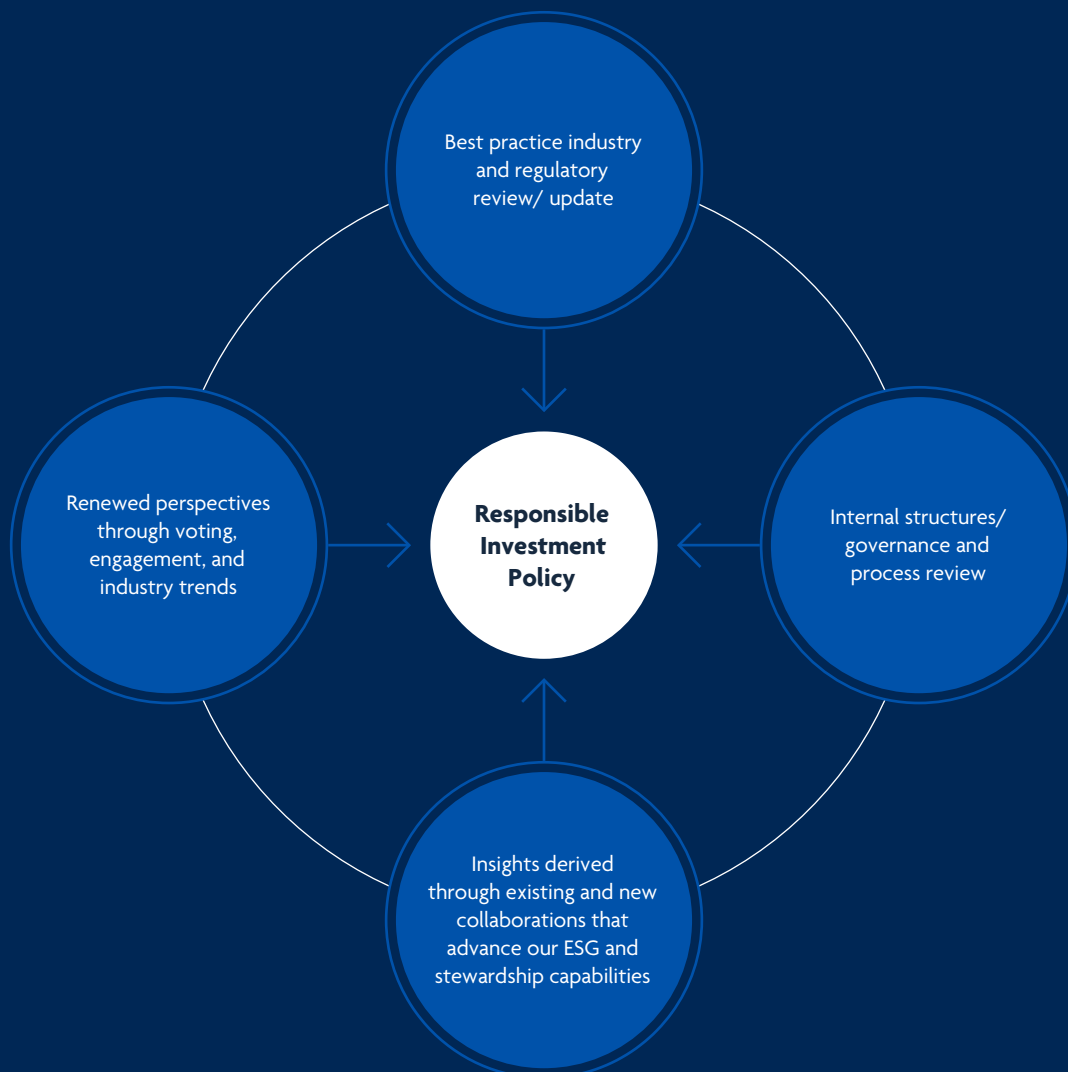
Best practice industry and regulatory review/ update

Renewed perspectives through voting, engagement, and industry trends

Responsible Investment Policy

Internal structures/ governance and process review

Insights derived through existing and new collaborations that advance our ESG and stewardship capabilities